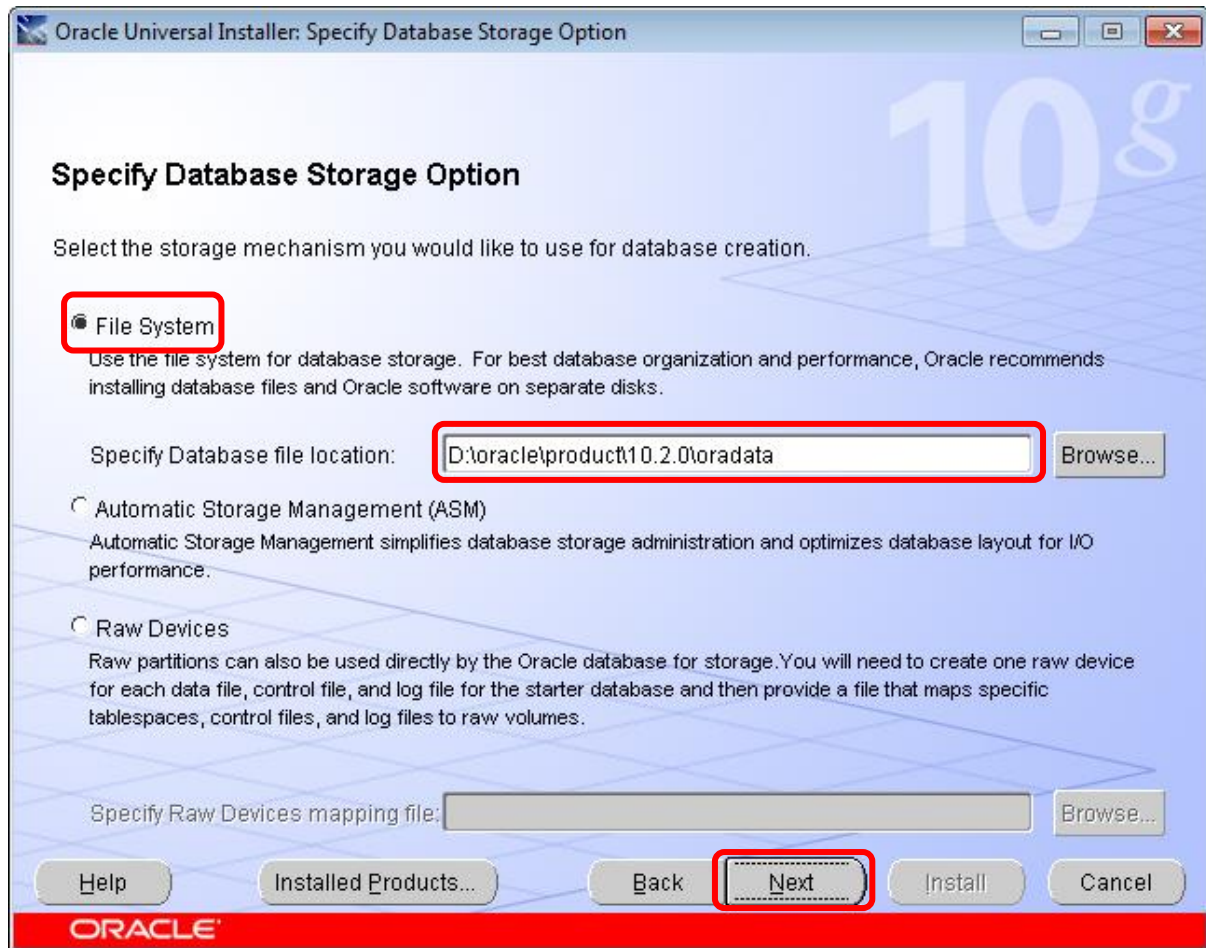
Oracle Universal Installer: Specify Database Storage Option

10g

Specify Database Storage Option

Select the storage mechanism you would like to use for database creation.

File System
Use the file system for database storage. For best database organization and performance, Oracle recommends installing database files and Oracle software on separate disks.

Specify Database file location: D:\oracle\product\10.2.0\oradata Browse...

Automatic Storage Management (ASM)
Automatic Storage Management simplifies database storage administration and optimizes database layout for I/O performance.

Raw Devices
Raw partitions can also be used directly by the Oracle database for storage.You will need to create one raw device for each data file, control file, and log file for the starter database and then provide a file that maps specific tablespaces, control files, and log files to raw volumes.

Specify Raw Devices mapping file: Browse...

Help Installed Products... Back Next Install Cancel

ORACLE